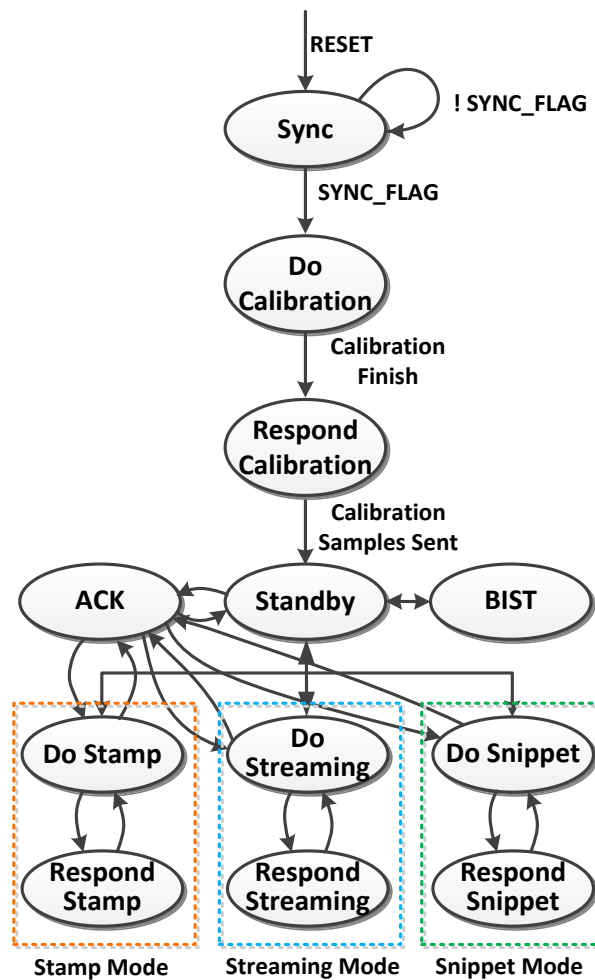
RESET

! SYNC_FLAG

Sync

SYNC_FLAG

Do Calibration

Calibration Finish

Respond Calibration

Calibration Samples Sent

ACK

Standby

BIST

Do Stamp

Respond Stamp

Do Streaming

Respond Streaming

Do Snippet

Respond Snippet

Stamp Mode

Streaming Mode

Snippet Mode